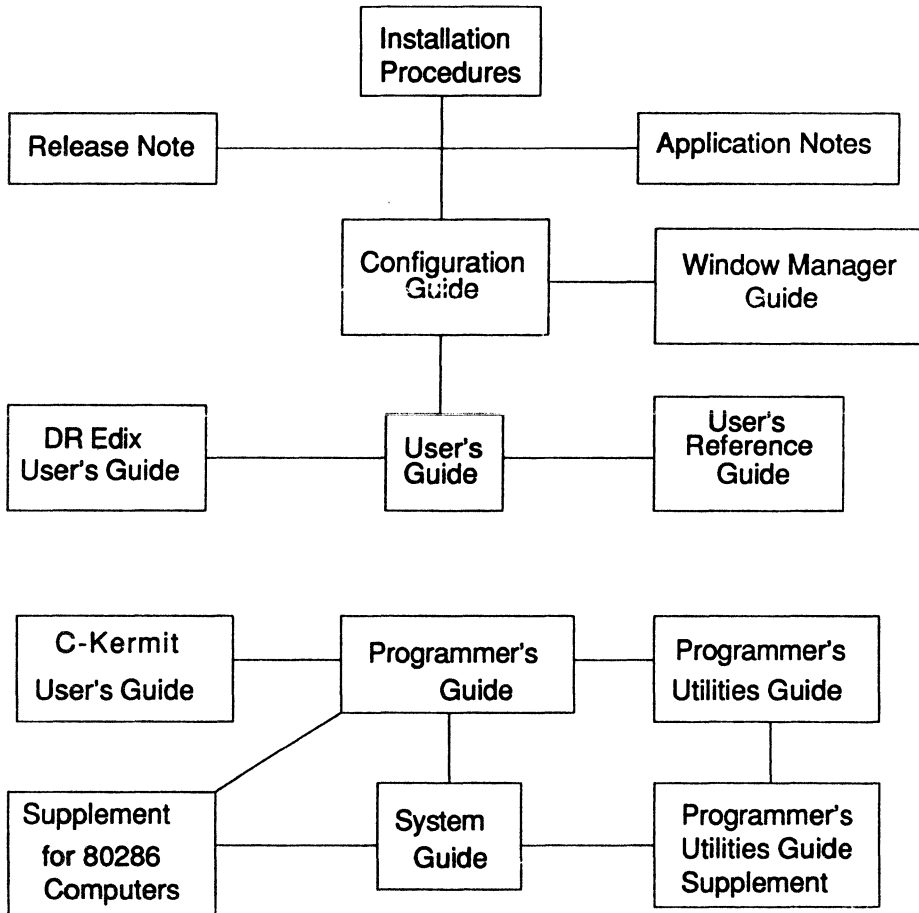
Installation Procedures

Release Note

Application Notes

Configuration Guide

Window Manager Guide

DR Edix User's Guide

User's Guide

User's Reference Guide

C-Kermit User's Guide

Programmer's Guide

Programmer's Utilities Guide

Supplement for 80286 Computers

System Guide

Programmer's Utilities Guide Supplement